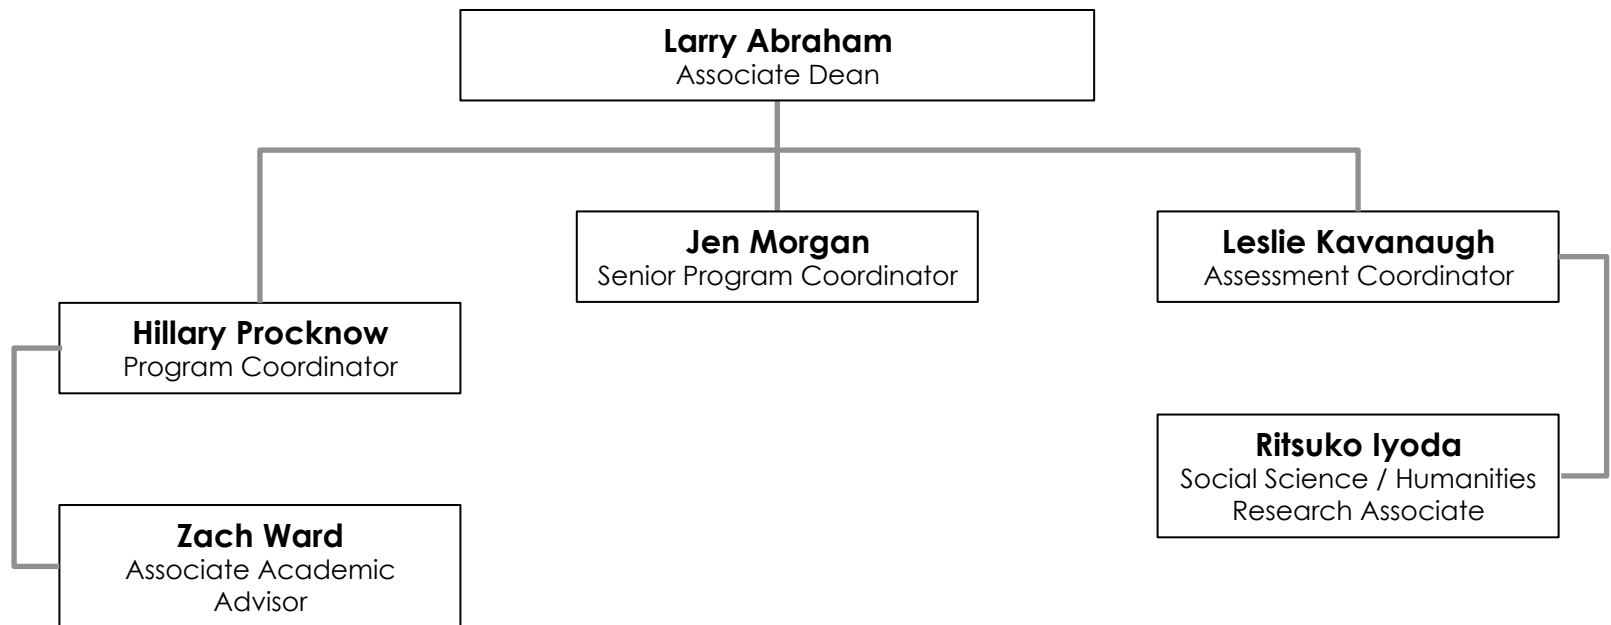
**Larry Abraham**
Associate Dean

**Hillary Procknow**
Program Coordinator

**Zach Ward**
Associate Academic Advisor

**Jen Morgan**
Senior Program Coordinator

**Leslie Kavanaugh**
Assessment Coordinator

**Ritsuko Iyoda**
Social Science / Humanities Research Associate